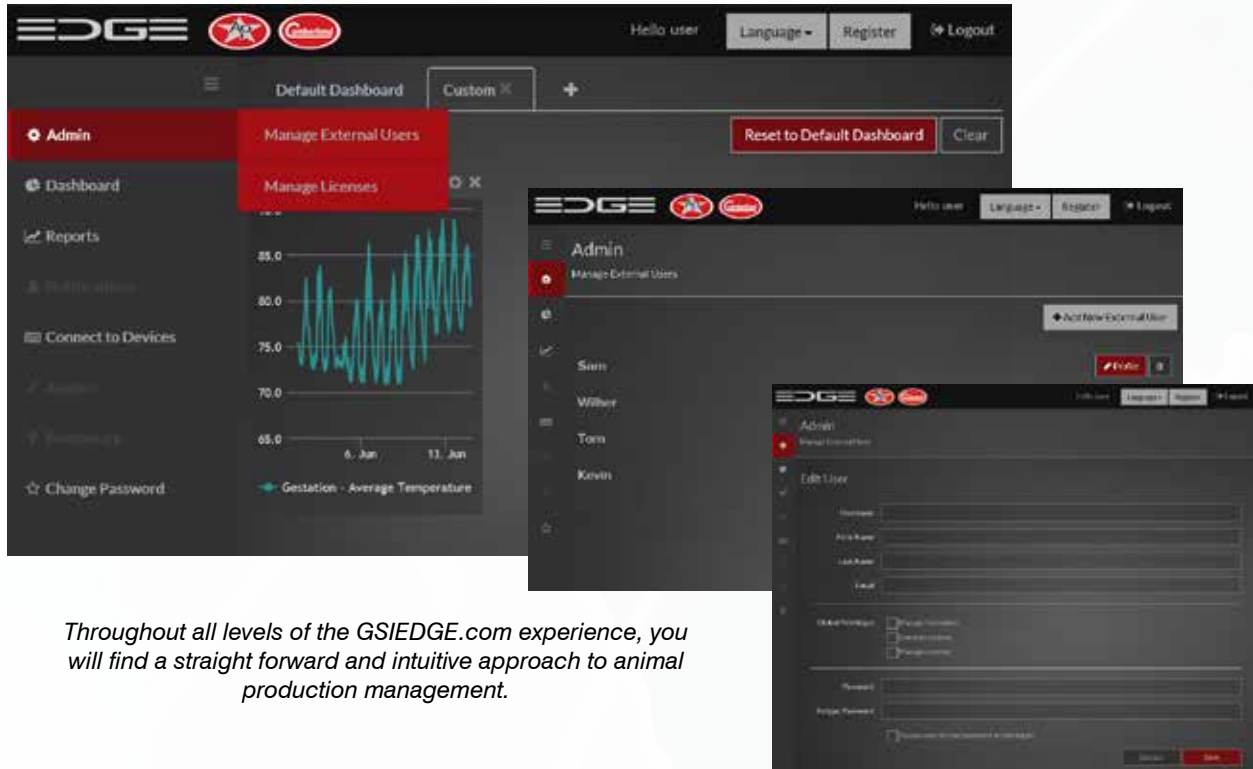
EDGE

Hello user Language Register Logout

Default Dashboard Custom +

Admin
Manage External Users
Manage Licenses
Reset to Default Dashboard Clear

Dashboard
Reports
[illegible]
Connect to Devices
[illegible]
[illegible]
Change Password

85.0
80.0
75.0
70.0
65.0
6. Jun 13. Jun
Gestation - Average Temperature

EDGE
Hello user Language Register Logout
Admin
Manage External Users
Add New External User
Sam
Wilber
Tom
Kevin
Edit

EDGE
Hello user Language Register Logout
Admin
Manage External Users
Edit User
Username
First Name
Last Name
Email
Global Privileges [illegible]
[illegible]
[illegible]
Password
Retype Password
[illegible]
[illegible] Save

Throughout all levels of the GSIEDGE.com experience, you will find a straight forward and intuitive approach to animal production management.